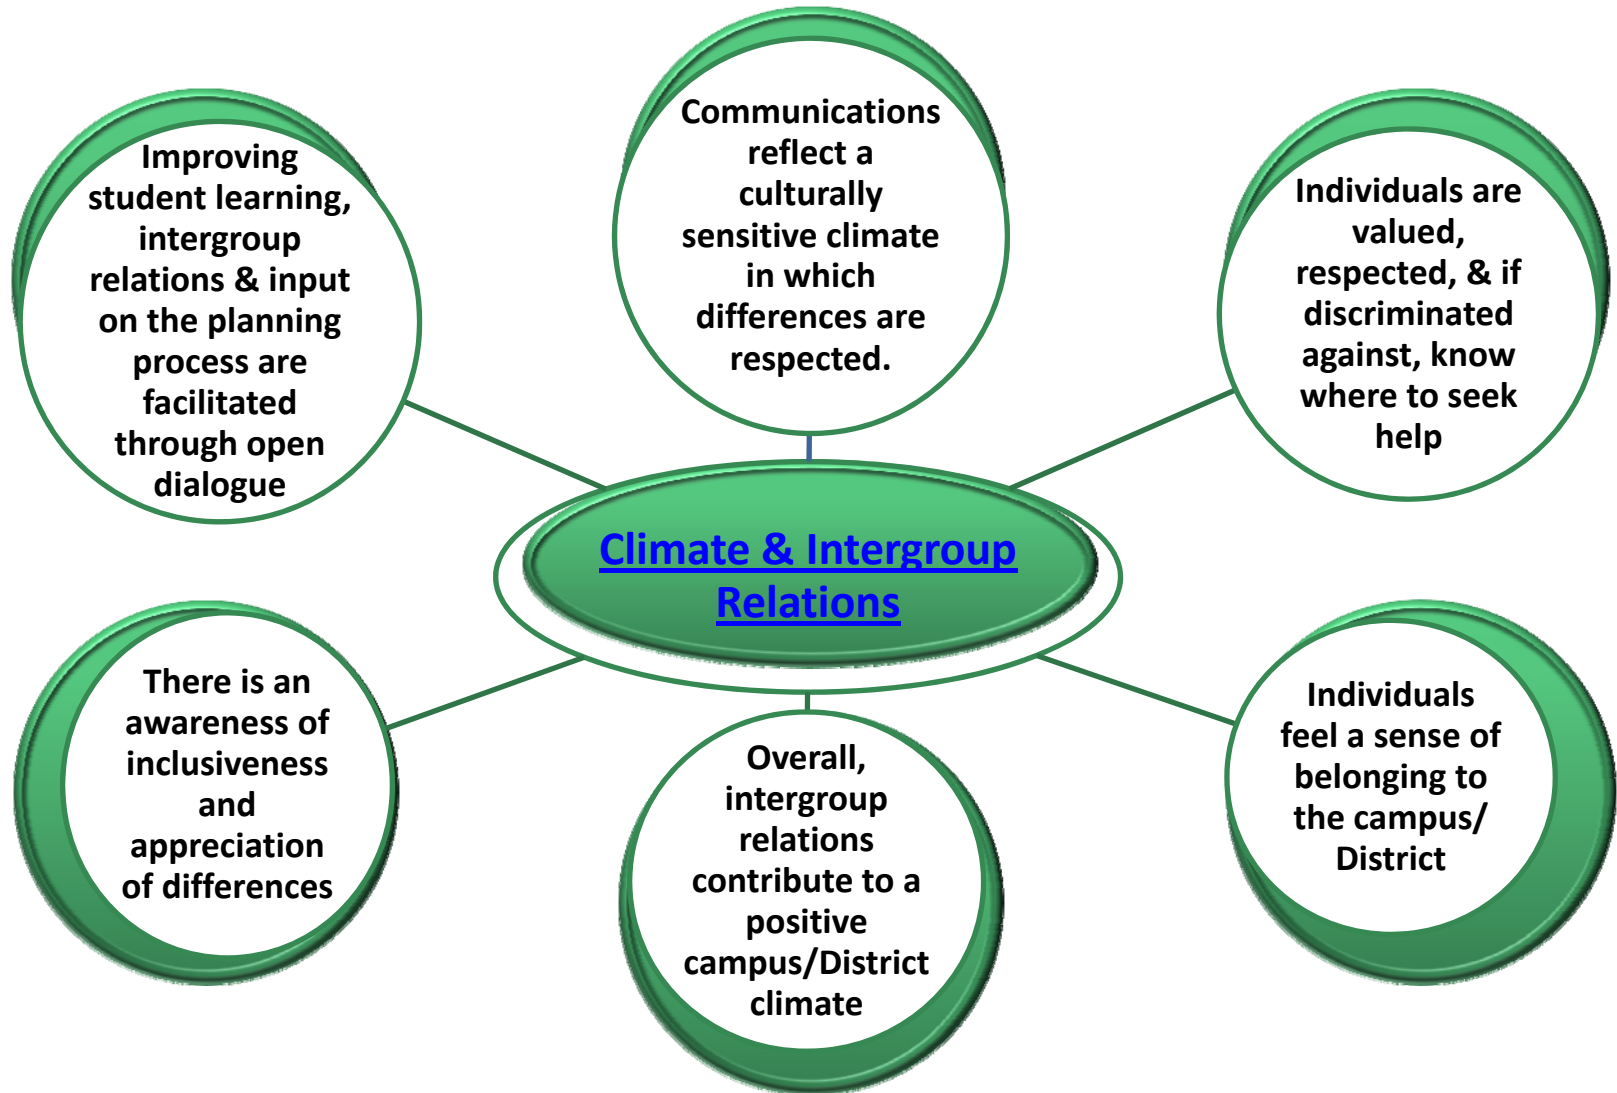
Communications reflect a culturally sensitive climate in which differences are respected.

Improving student learning, intergroup relations & input on the planning process are facilitated through open dialogue

Individuals are valued, respected, & if discriminated against, know where to seek help

Climate & Intergroup Relations

There is an awareness of inclusiveness and appreciation of differences

Overall, intergroup relations contribute to a positive campus/District climate

Individuals feel a sense of belonging to the campus/ District